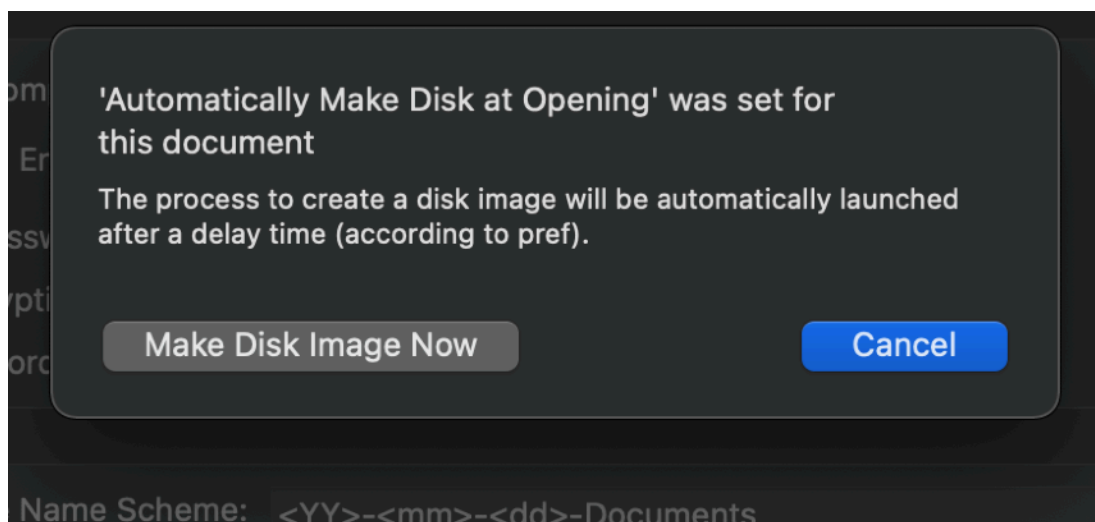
om
Er
ssw
ypti
ord

'Automatically Make Disk at Opening' was set for this document

The process to create a disk image will be automatically launched after a delay time (according to pref).

Make Disk Image Now

Cancel

Name Scheme: <YY>-<mm>-<dd>-Documents